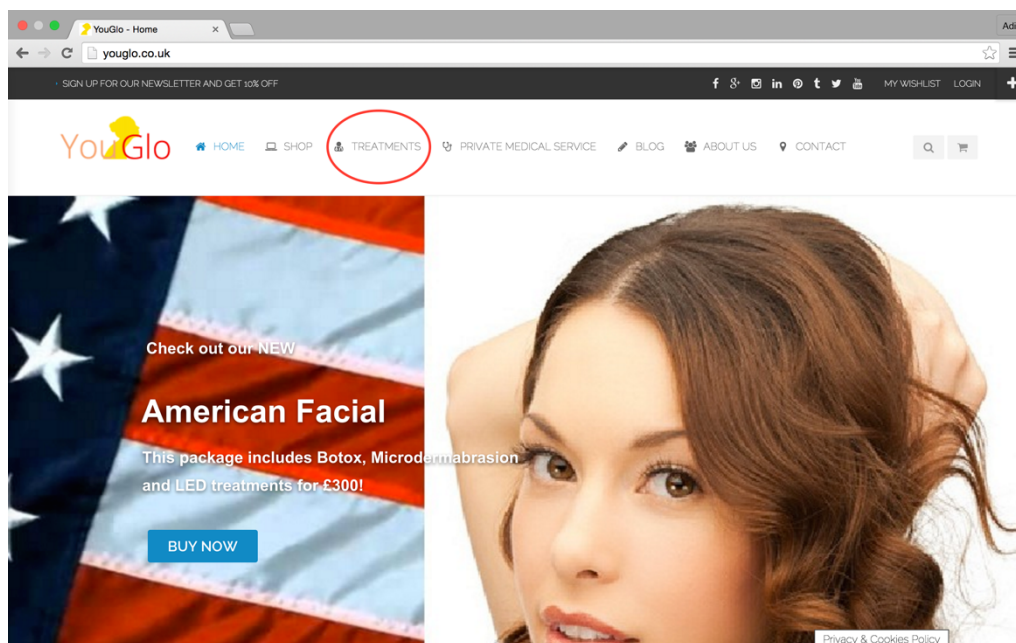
YouGlo - Home
×
Adi
youglo.co.uk

SIGN UP FOR OUR NEWSLETTER AND GET 10% OFF

MY WISHLIST LOGIN

YouGlo

HOME SHOP TREATMENTS PRIVATE MEDICAL SERVICE BLOG ABOUT US CONTACT

Check out our NEW

American Facial

This package includes Botox, Microdermabrasion and LED treatments for £300!

BUY NOW

Privacy & Cookies Policy